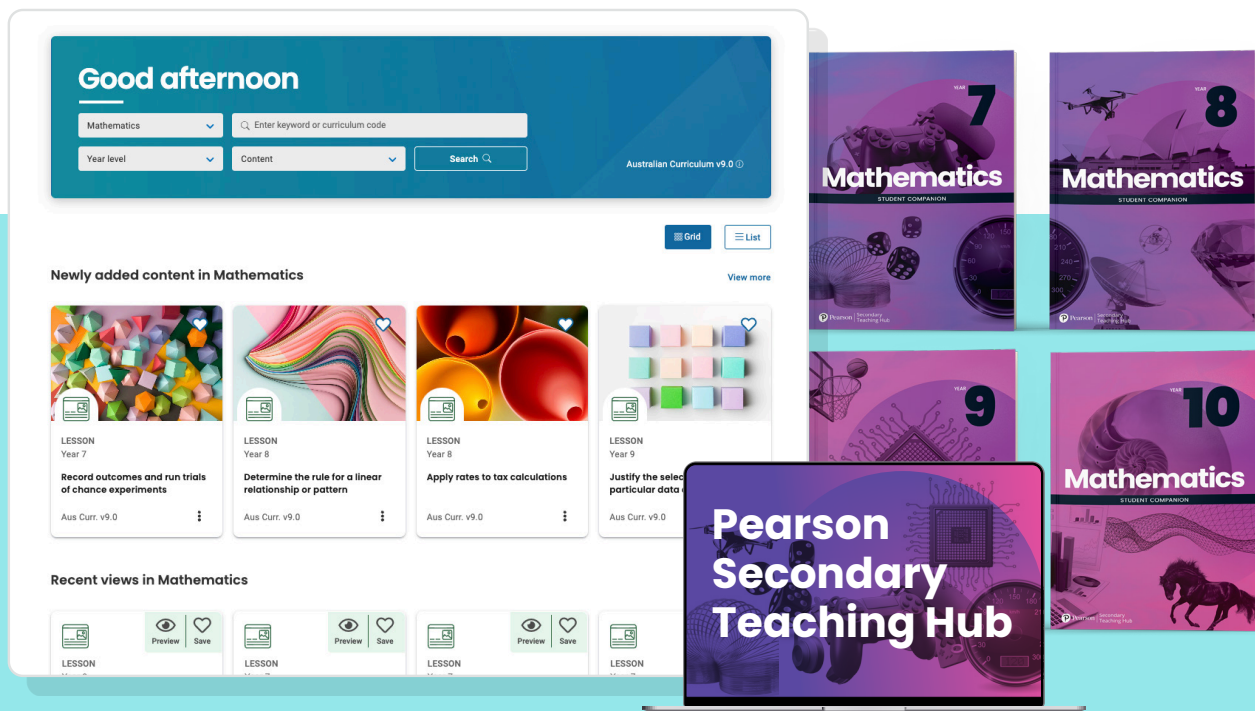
Good afternoon

Mathematics
Enter keyword or curriculum code
Year level
Content
Search
Australian Curriculum v9.0

Grid
List

Newly added content in Mathematics
View more

LESSON
Year 7
Record outcomes and run trials of chance experiments
Aus Curr. v9.0

LESSON
Year 8
Determine the rule for a linear relationship or pattern
Aus Curr. v9.0

LESSON
Year 8
Apply rates to tax calculations
Aus Curr. v9.0

LESSON
Year 9
Justify the selec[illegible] particular data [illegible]
Aus Curr. v9.0

Recent views in Mathematics

Preview Save
LESSON

Preview Save
LESSON

Preview Save
LESSON

LESSON

YEAR 7
Mathematics
STUDENT COMPANION
Pearson Secondary Teaching Hub

YEAR 8
Mathematics
STUDENT COMPANION
Pearson Secondary Teaching Hub

YEAR 9

YEAR 10
Mathematics
STUDENT COMPANION
Pearson Secondary Teaching Hub

Pearson Secondary Teaching Hub